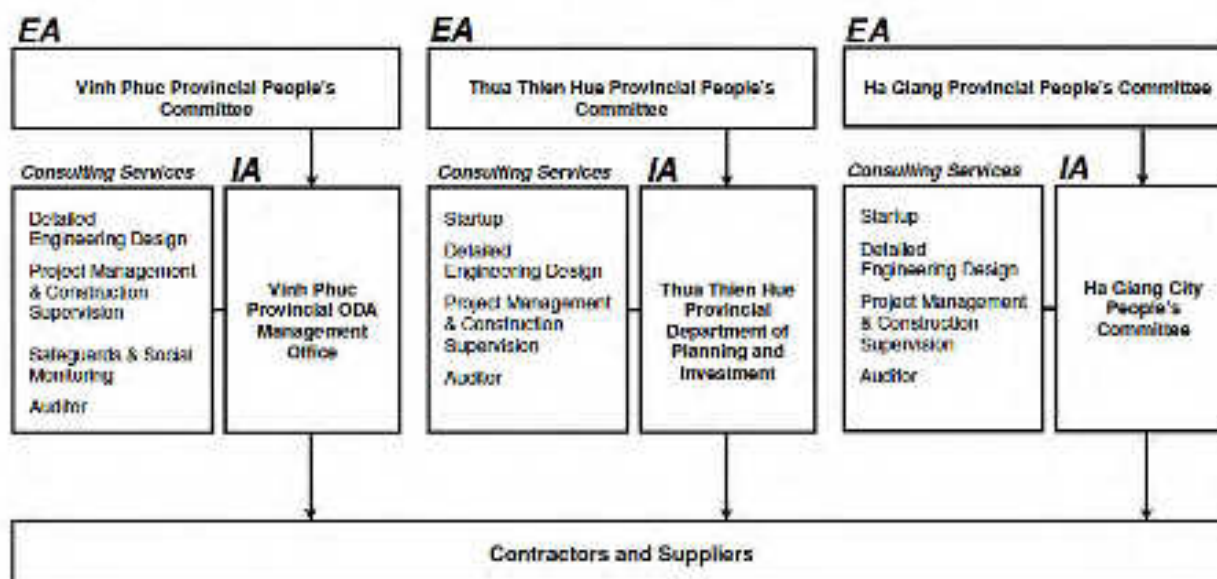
EA

Vinh Phuc Provincial People's Committee

Consulting Services

Detailed Engineering Design

Project Management & Construction Supervision

Safeguards & Social Monitoring

Auditor

IA

Vinh Phuc Provincial ODA Management Office

EA

Thua Thien Hue Provincial People's Committee

Consulting Services

Startup

Detailed Engineering Design

Project Management & Construction Supervision

Auditor

IA

Thua Thien Hue Provincial Department of Planning and Investment

EA

Ha Giang Provincial People's Committee

Consulting Services

Startup

Detailed Engineering Design

Project Management & Construction Supervision

Auditor

IA

Ha Giang City People's Committee

Contractors and Suppliers